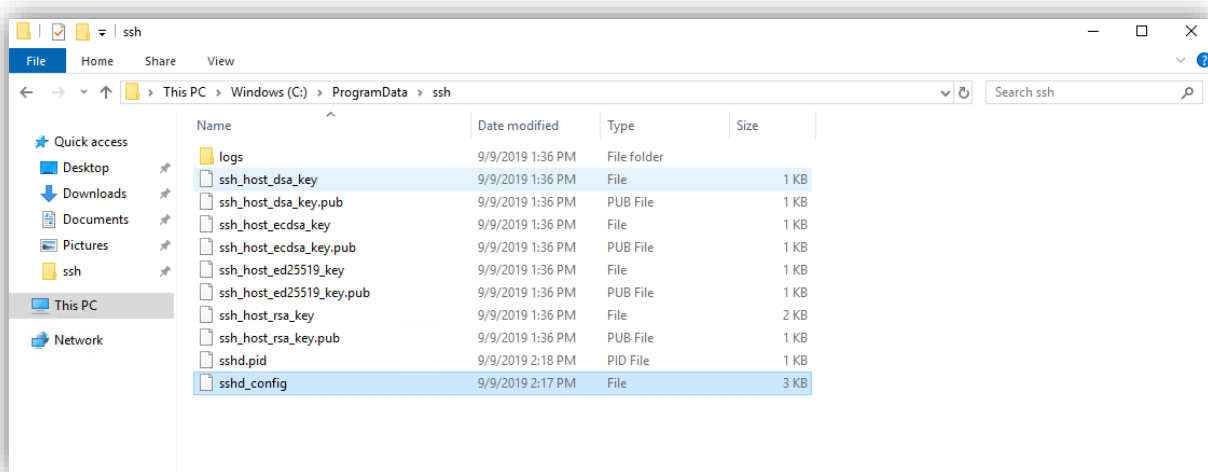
ssh

File Home Share View

This PC > Windows (C:) > ProgramData > ssh

Search ssh

Quick access
Desktop
Downloads
Documents
Pictures
ssh
This PC
Network

| Name | Date modified | Type | Size |
|---|---|---|---|
| logs | 9/9/2019 1:36 PM | File folder | |
| ssh_host_dsa_key | 9/9/2019 1:36 PM | File | 1 KB |
| ssh_host_dsa_key.pub | 9/9/2019 1:36 PM | PUB File | 1 KB |
| ssh_host_ecdsa_key | 9/9/2019 1:36 PM | File | 1 KB |
| ssh_host_ecdsa_key.pub | 9/9/2019 1:36 PM | PUB File | 1 KB |
| ssh_host_ed25519_key | 9/9/2019 1:36 PM | File | 1 KB |
| ssh_host_ed25519_key.pub | 9/9/2019 1:36 PM | PUB File | 1 KB |
| ssh_host_rsa_key | 9/9/2019 1:36 PM | File | 2 KB |
| ssh_host_rsa_key.pub | 9/9/2019 1:36 PM | PUB File | 1 KB |
| sshd.pid | 9/9/2019 2:18 PM | PID File | 1 KB |
| sshd_config | 9/9/2019 2:17 PM | File | 3 KB |